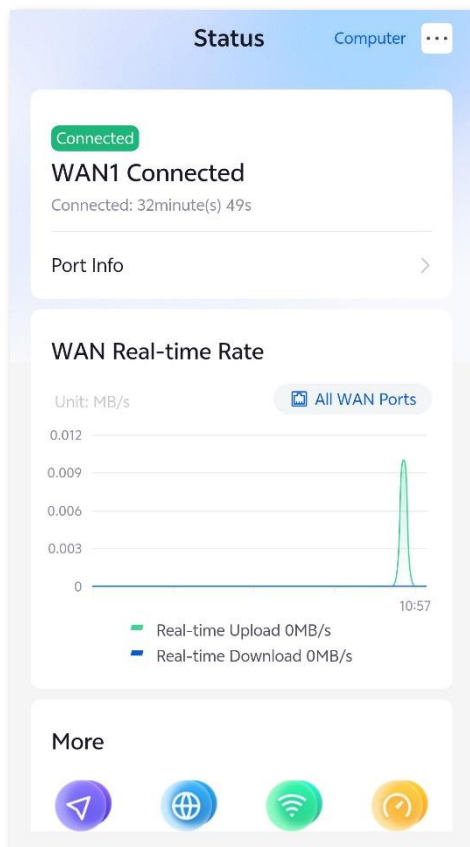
Status
Computer
Connected
WAN1 Connected
Connected: 32minute(s) 49s
Port Info
WAN Real-time Rate
Unit: MB/s
All WAN Ports
0.012
0.009
0.006
0.003
0
10:57
Real-time Upload 0MB/s
Real-time Download 0MB/s
More